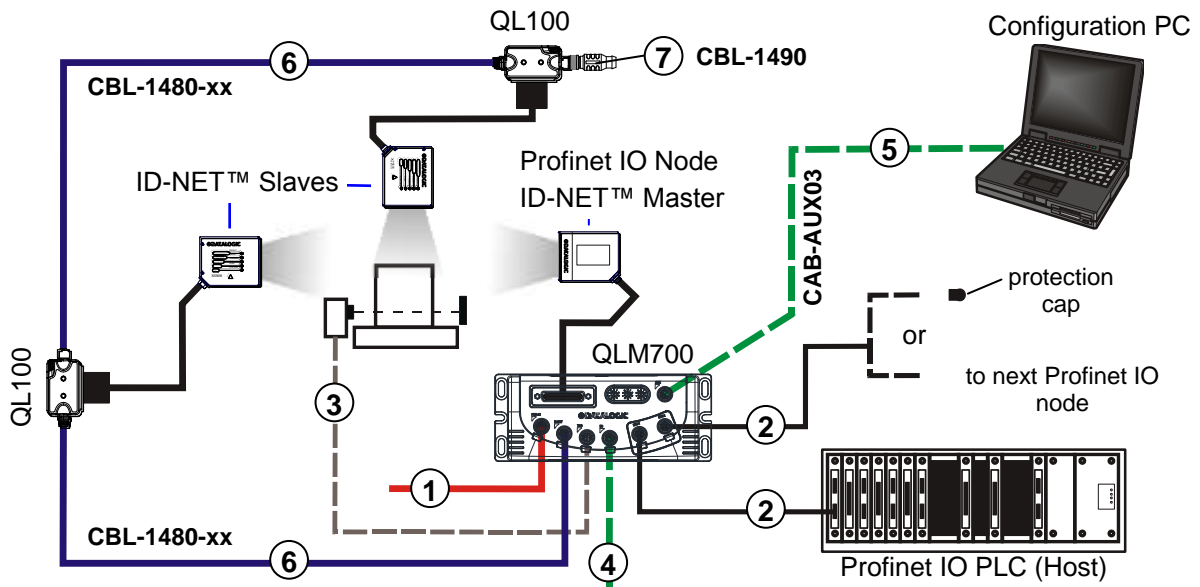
QL100
6
CBL-1480-xx
7 CBL-1490
Configuration PC
5
ID-NET™ Slaves
Profinet IO Node
ID-NET™ Master
CAB-AUX03
protection cap
or
to next Profinet IO node
QLM700
QL100
3
2
1
2
CBL-1480-xx
6
4
Profinet IO PLC (Host)